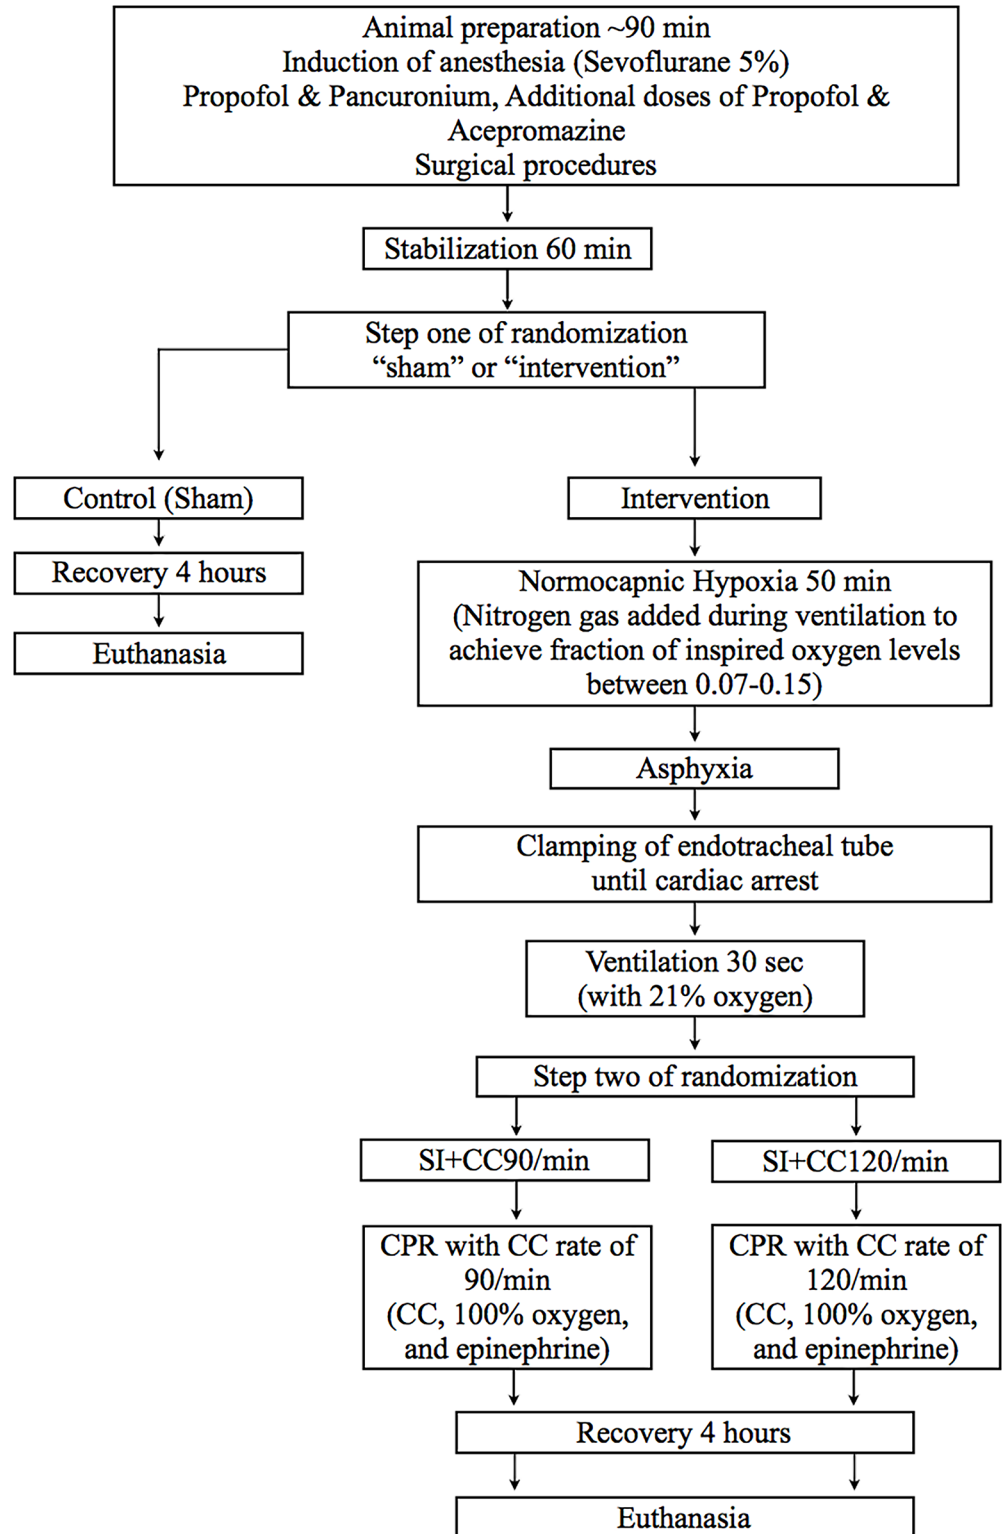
Animal preparation ~90 min
Induction of anesthesia (Sevoflurane 5%)
Propofol & Pancuronium, Additional doses of Propofol & Acepromazine
Surgical procedures

Stabilization 60 min

Step one of randomization
“sham” or “intervention”

Control (Sham)

Recovery 4 hours

Euthanasia

Intervention

Normocapnic Hypoxia 50 min
(Nitrogen gas added during ventilation to achieve fraction of inspired oxygen levels between 0.07-0.15)

Asphyxia

Clamping of endotracheal tube until cardiac arrest

Ventilation 30 sec
(with 21% oxygen)

Step two of randomization

SI+CC90/min

SI+CC120/min

CPR with CC rate of 90/min
(CC, 100% oxygen, and epinephrine)

CPR with CC rate of 120/min
(CC, 100% oxygen, and epinephrine)

Recovery 4 hours

Euthanasia